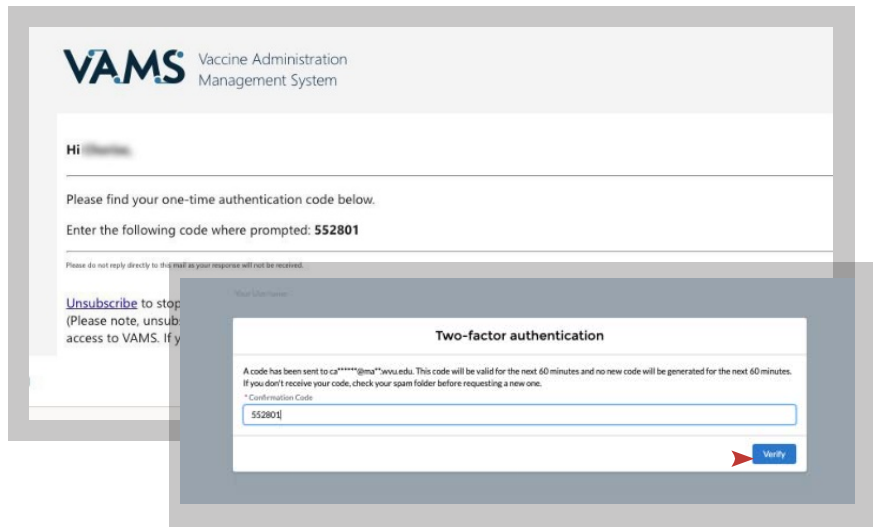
VAMS Vaccine Administration Management System

Hi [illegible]

Please find your one-time authentication code below.

Enter the following code where prompted: **552801**

Please do not reply directly to this mail as your response will not be received.

Unsubscribe to stop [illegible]
(Please note, unsub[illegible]
access to VAMS. If y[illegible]

Your Username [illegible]

Two-factor authentication

A code has been sent to ca******@ma**:wvu.edu. This code will be valid for the next 60 minutes and no new code will be generated for the next 60 minutes. If you don't receive your code, check your spam folder before requesting a new one.

* Confirmation Code

552801

Verify